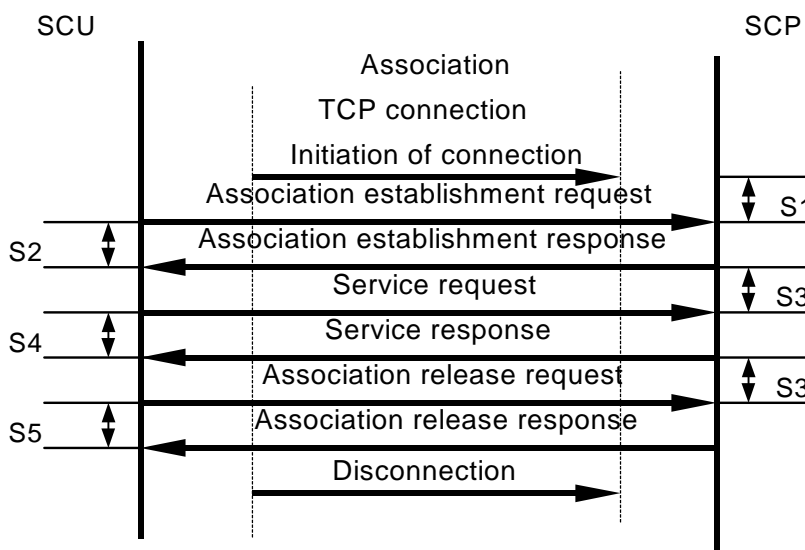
SCU

SCP

Association

TCP connection

Initiation of connection

Association establishment request

S1

S2

Association establishment response

Service request

S3

S4

Service response

Association release request

S3

S5

Association release response

Disconnection